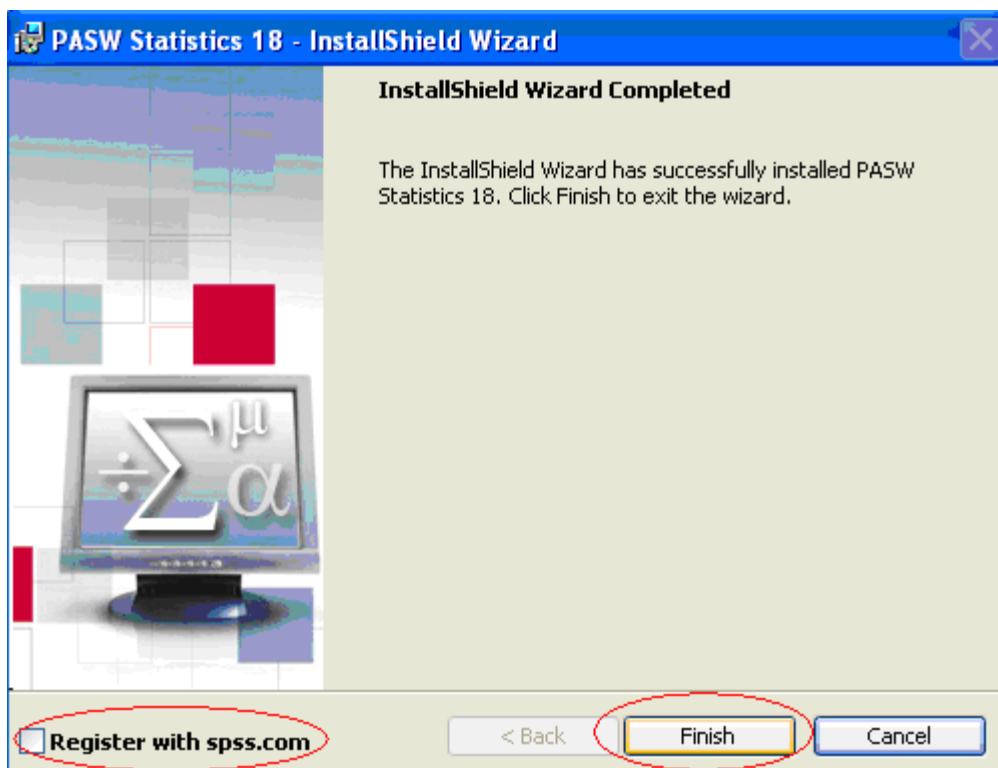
PASW Statistics 18 - InstallShield Wizard

InstallShield Wizard Completed

The InstallShield Wizard has successfully installed PASW Statistics 18. Click Finish to exit the wizard.

$\div\sum^{\mu}\alpha$

Register with spss.com

< Back

Finish

Cancel